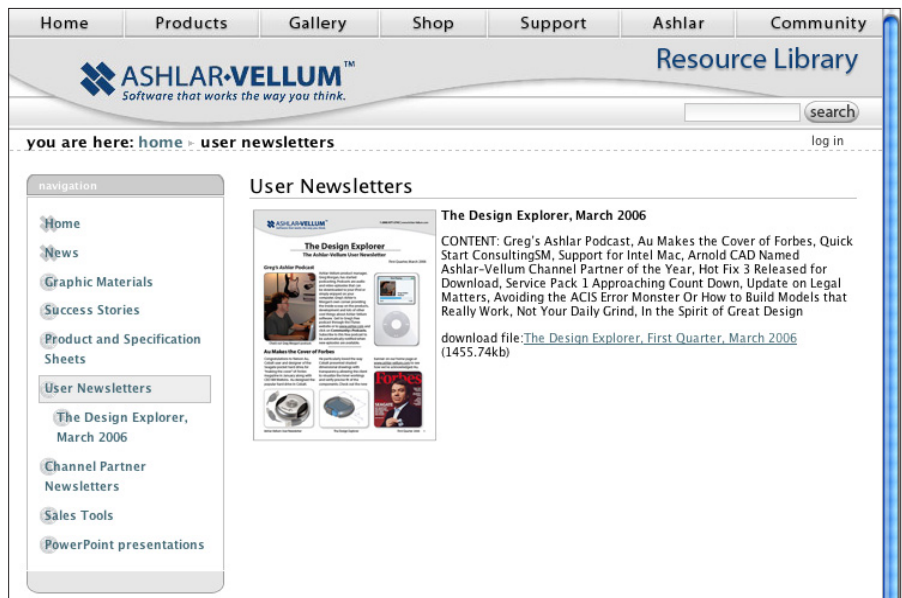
Home Products Gallery Shop Support Ashlar Community

ASHLAR•VELLUM™
Software that works the way you think.

Resource Library

search

you are here: home ▸ user newsletters

log in

navigation

Home
News
Graphic Materials
Success Stories
Product and Specification Sheets
User Newsletters
The Design Explorer, March 2006
Channel Partner Newsletters
Sales Tools
PowerPoint presentations

User Newsletters

ASHLAR•VELLUM
The Design Explorer
The Ashlar-Vellum User Newsletter
Greg's Ashlar Podcast
Au Makes the Cover of Forbes
Forbes

The Design Explorer, March 2006

CONTENT: Greg's Ashlar Podcast, Au Makes the Cover of Forbes, Quick Start ConsultingSM, Support for Intel Mac, Arnold CAD Named Ashlar-Vellum Channel Partner of the Year, Hot Fix 3 Released for Download, Service Pack 1 Approaching Count Down, Update on Legal Matters, Avoiding the ACIS Error Monster Or How to Build Models that Really Work, Not Your Daily Grind, In the Spirit of Great Design

download file:The Design Explorer, First Quarter, March 2006 (1455.74kb)